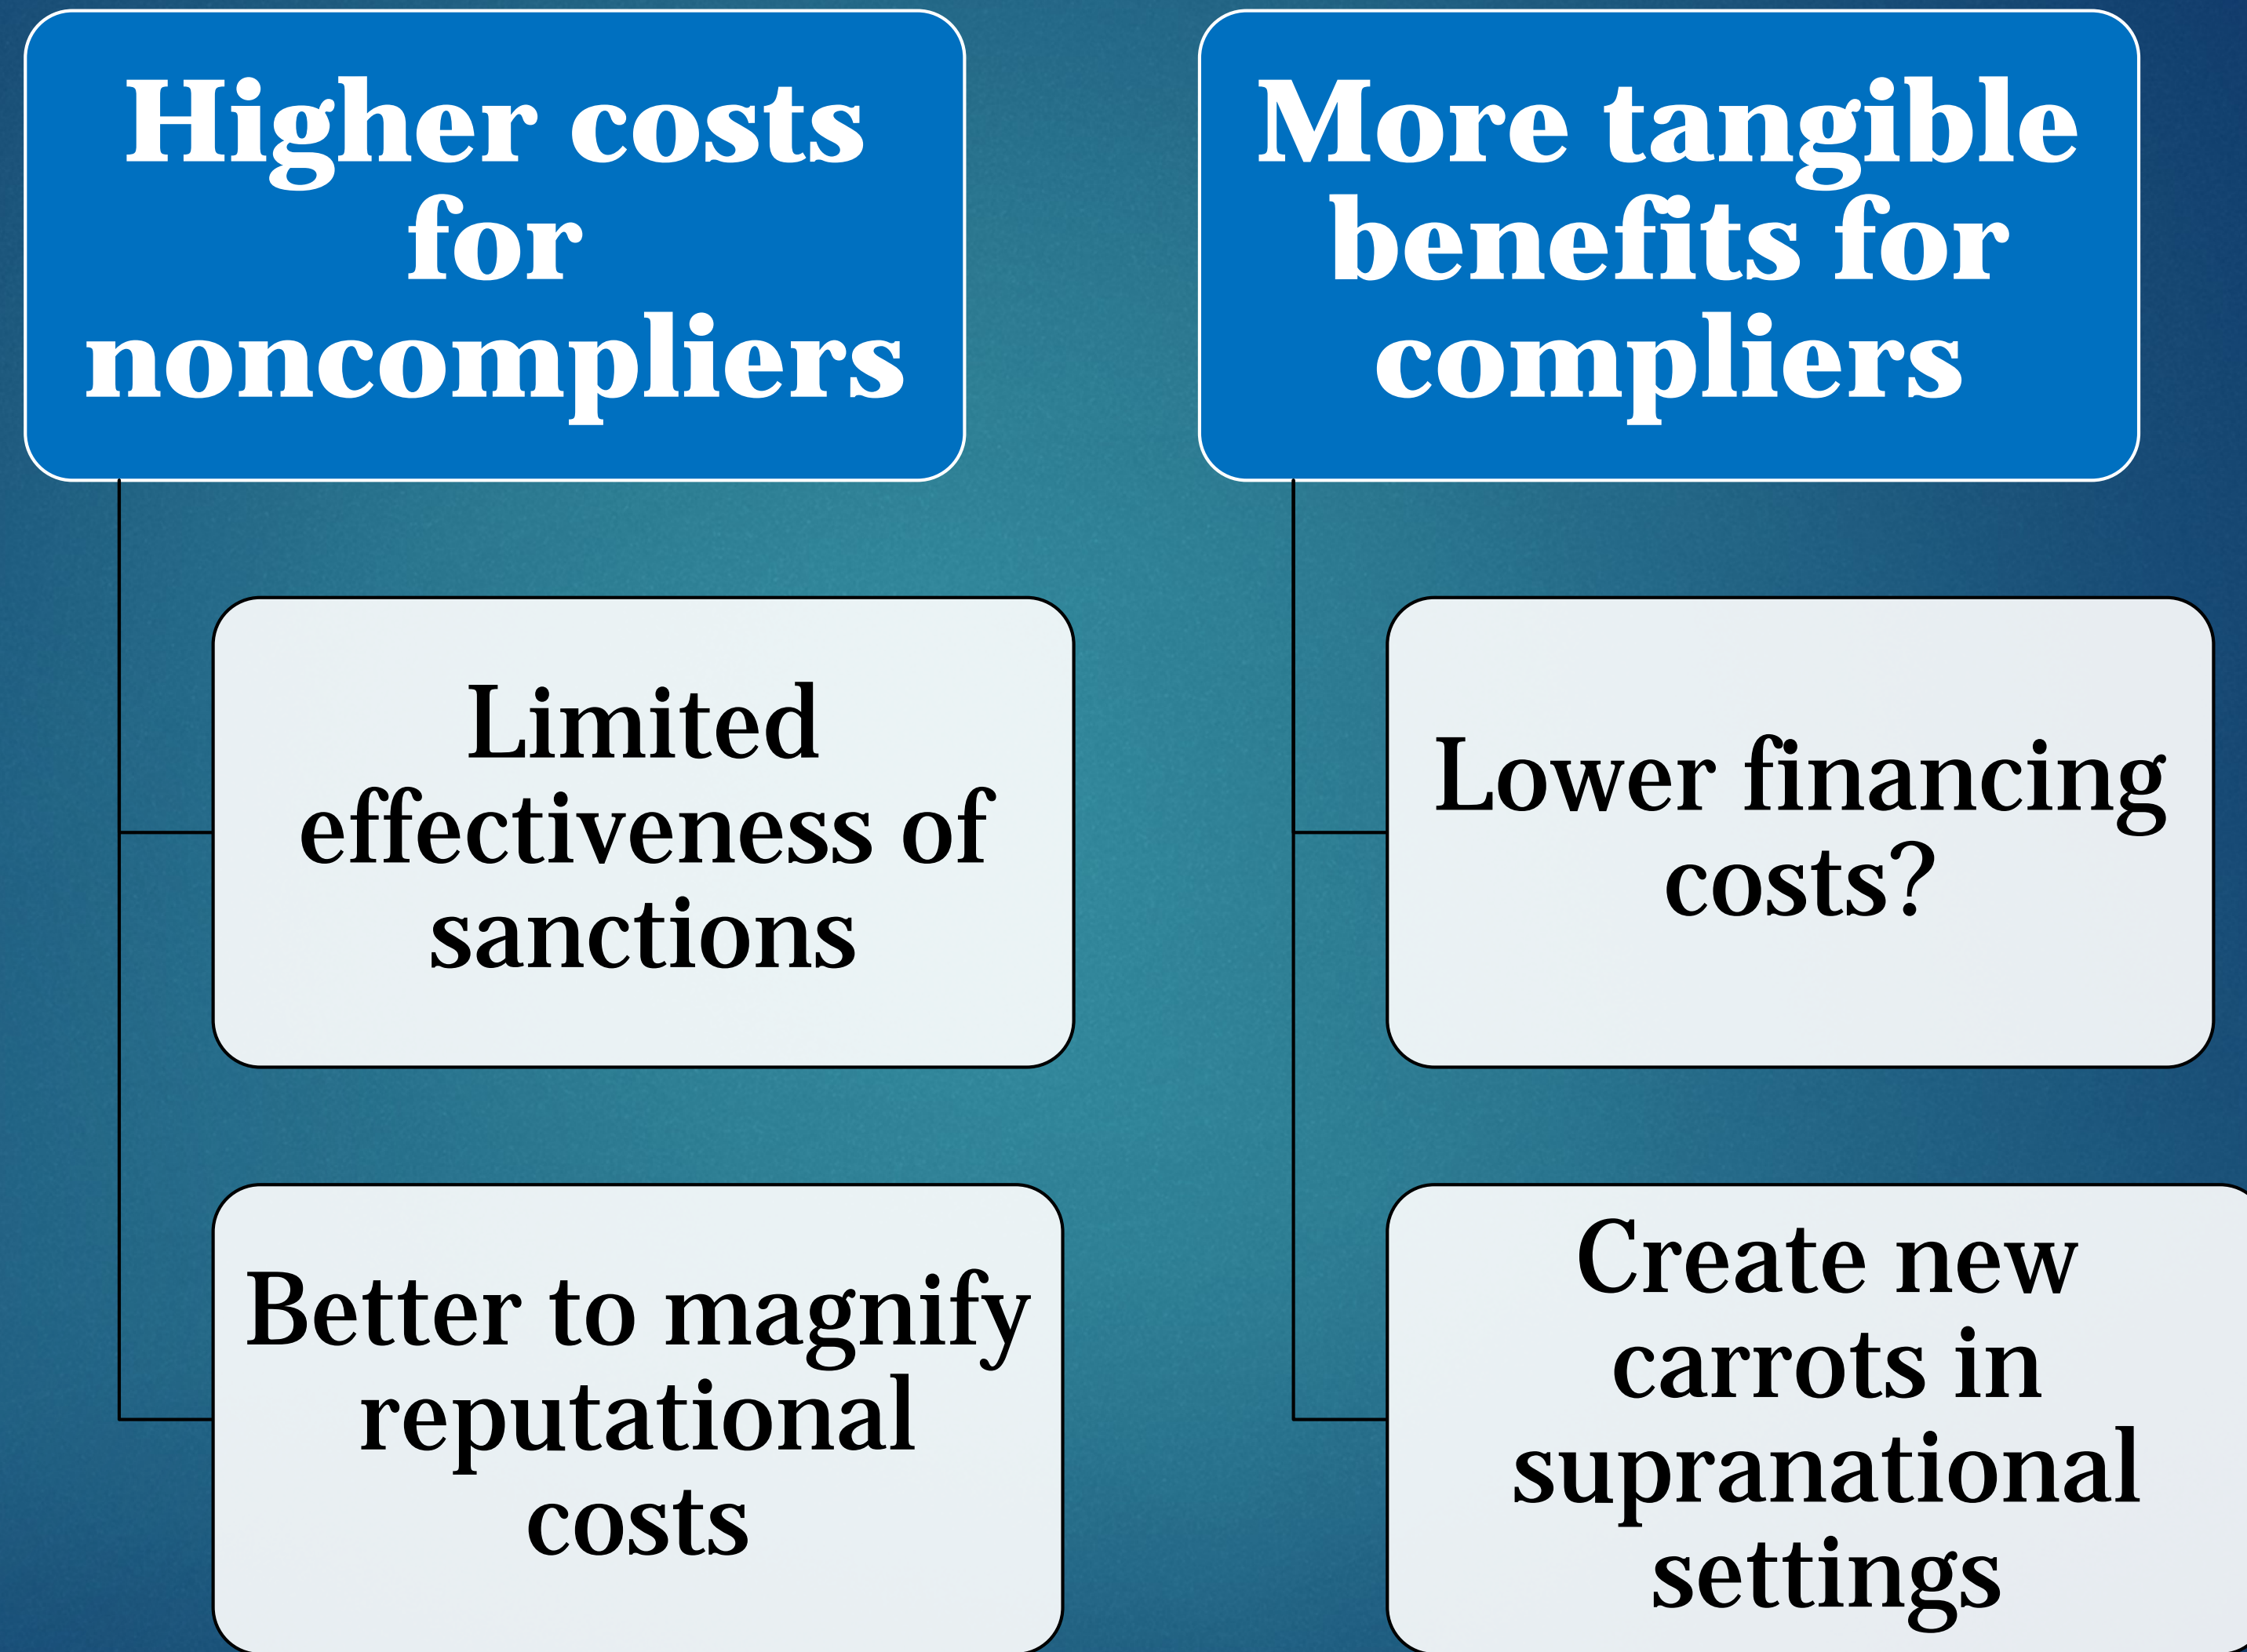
Higher costs for noncompliers

Limited effectiveness of sanctions

Better to magnify reputational costs

More tangible benefits for compliers

Lower financing costs?

Create new carrots in supranational settings